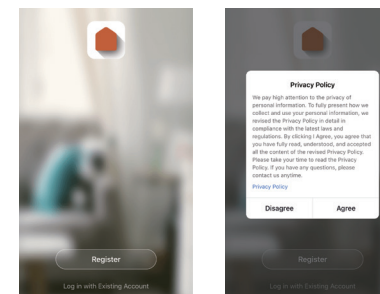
Register

Log in with Existing Account

Privacy Policy

We pay high attention to the privacy of personal information. To fully present how we collect and use your personal information, we revised the Privacy Policy in detail in compliance with the latest laws and regulations. By clicking I Agree, you agree that you have fully read, understood, and accepted all the content of the revised Privacy Policy. Please take your time to read the Privacy Policy. If you have any questions, please contact us anytime.

Privacy Policy

Disagree

Agree

Register

Log in with Existing Account